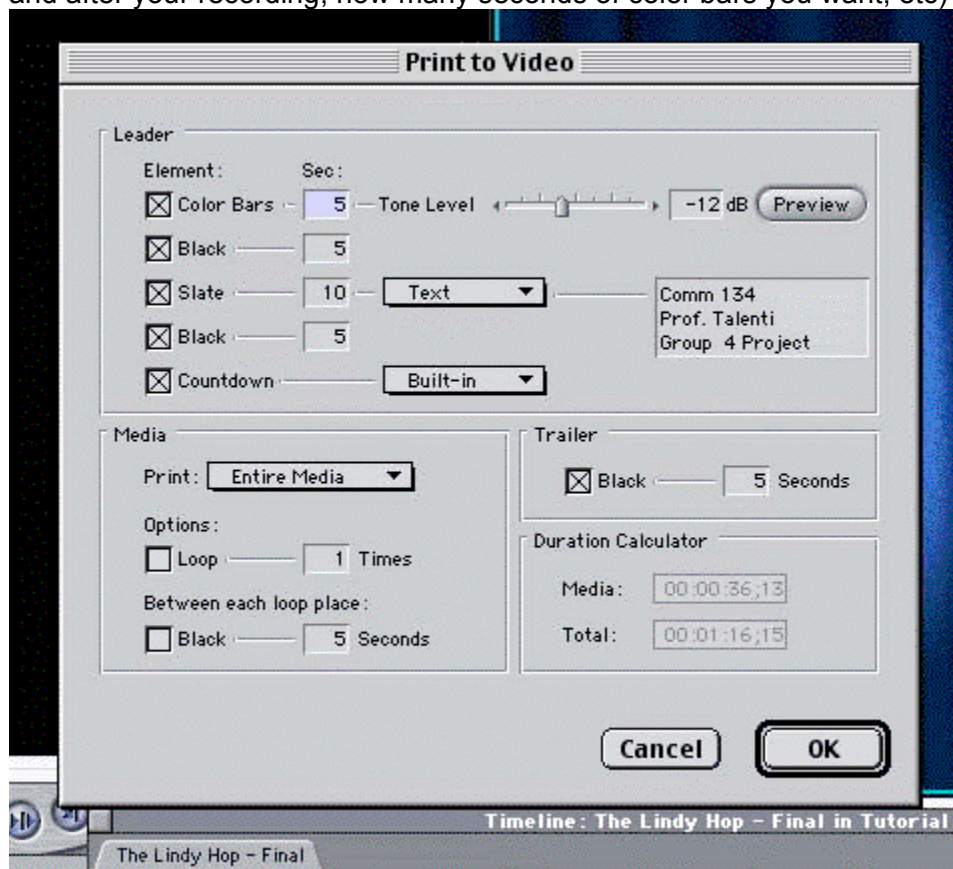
and after your recording, how many seconds of color bars you want, etc)

Print to Video

Leader

Element: Sec:

Color Bars 5 Tone Level -12 dB Preview

Black 5

Slate 10 Text

Comm 134
Prof. Talenti
Group 4 Project

Black 5

Countdown Built-in

Media

Print: Entire Media

Options:

Loop 1 Times

Between each loop place:

Black 5 Seconds

Trailer

Black 5 Seconds

Duration Calculator

Media: 00:00:36;13

Total: 00:01:16;15

Cancel OK

Timeline: The Lindy Hop - Final in Tutorial

The Lindy Hop - Final